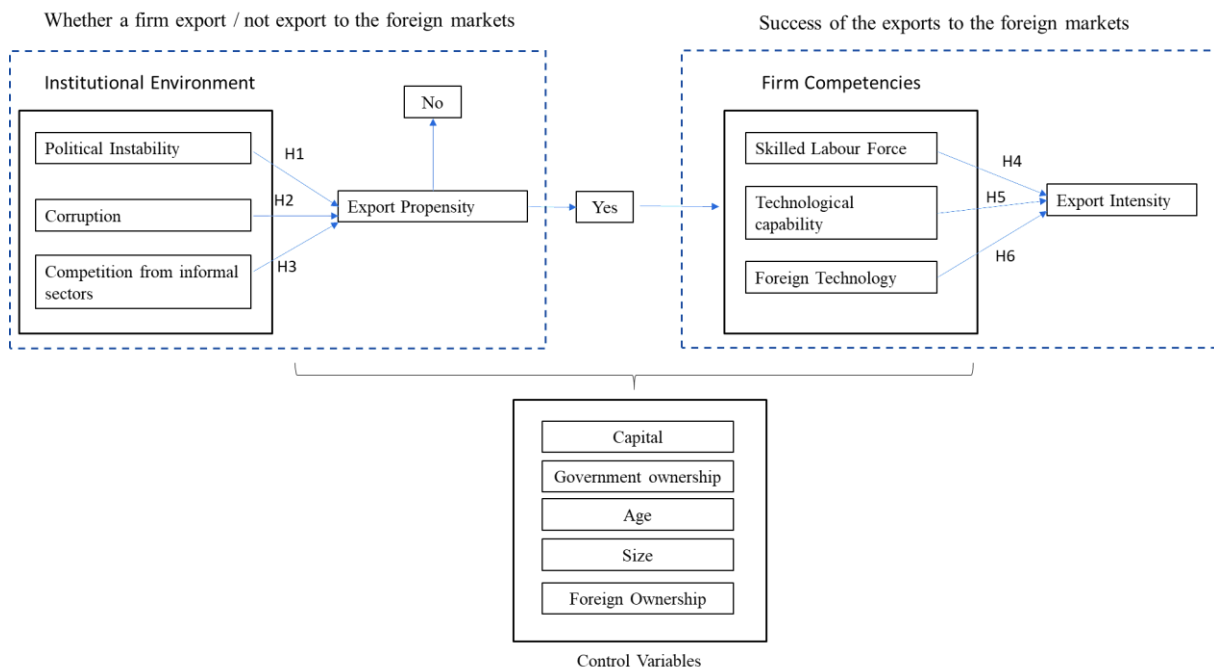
Whether a firm export / not export to the foreign markets

Success of the exports to the foreign markets

Institutional Environment

Political Instability

Corruption

Competition from informal sectors

H1

H2

H3

No

Export Propensity

Yes

Firm Competencies

Skilled Labour Force

Technological capability

Foreign Technology

H4

H5

H6

Export Intensity

Capital

Government ownership

Age

Size

Foreign Ownership

Control Variables